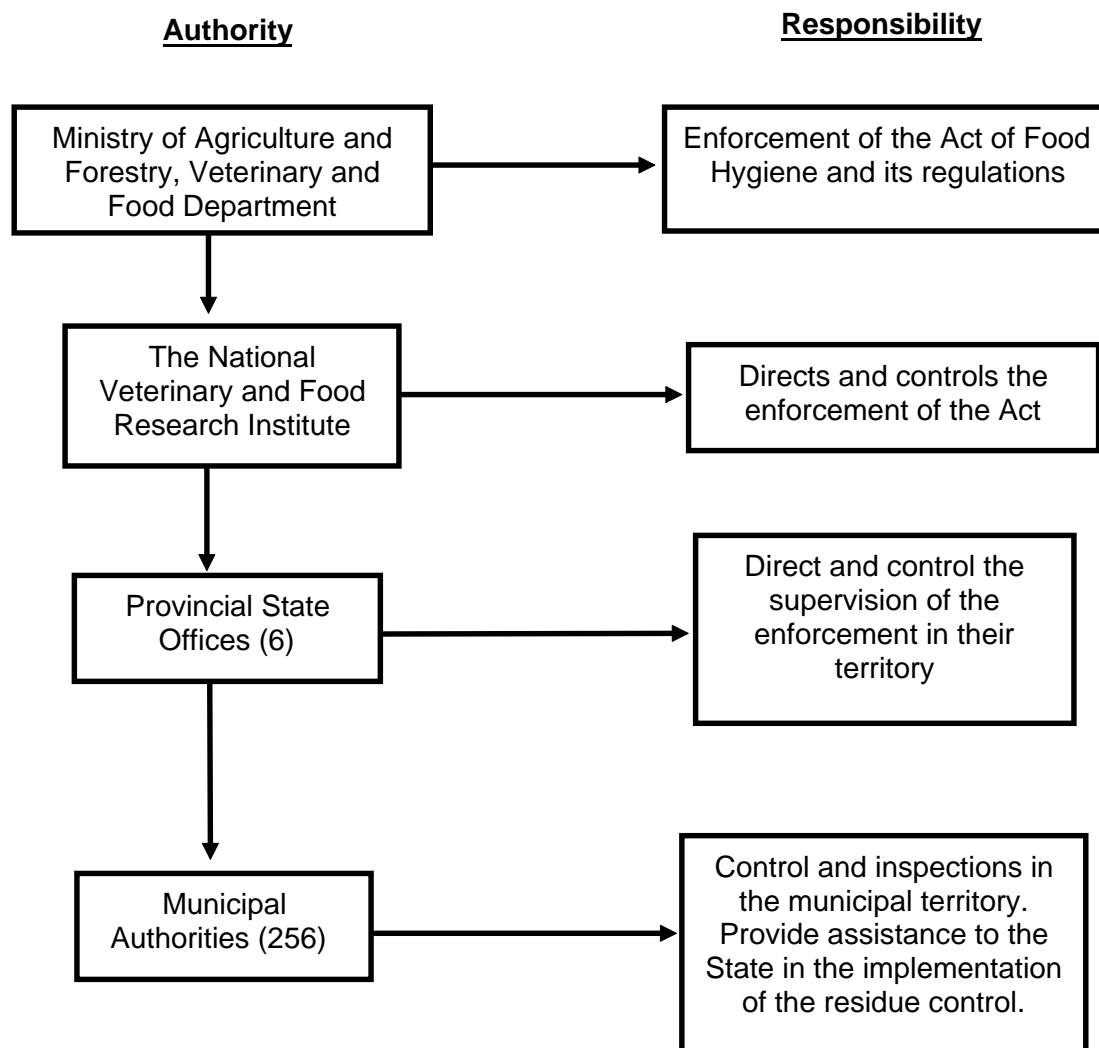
Authority

Responsibility

Ministry of Agriculture and Forestry, Veterinary and Food Department

Enforcement of the Act of Food Hygiene and its regulations

The National Veterinary and Food Research Institute

Directs and controls the enforcement of the Act

Provincial State Offices (6)

Direct and control the supervision of the enforcement in their territory

Municipal Authorities (256)

Control and inspections in the municipal territory. Provide assistance to the State in the implementation of the residue control.